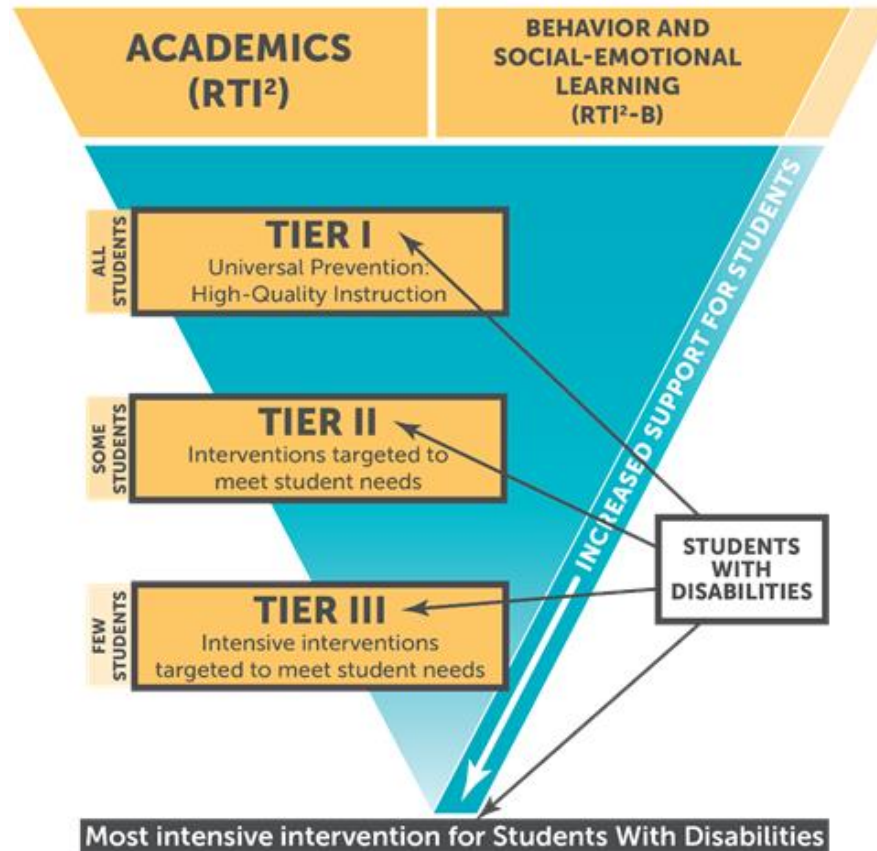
ACADEMICS (RTI$^2$)

BEHAVIOR AND SOCIAL-EMOTIONAL LEARNING (RTI$^2$-B)

ALL STUDENTS

TIER I
Universal Prevention: High-Quality Instruction

SOME STUDENTS

TIER II
Interventions targeted to meet student needs

FEW STUDENTS

TIER III
Intensive interventions targeted to meet student needs

INCREASED SUPPORT FOR STUDENTS

STUDENTS WITH DISABILITIES

Most intensive intervention for Students With Disabilities